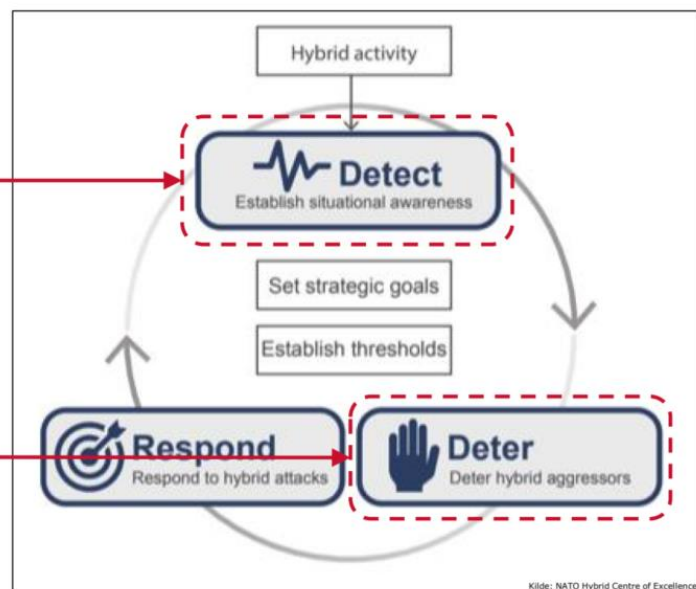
Hybrid activity

Detect
Establish situational awareness

Set strategic goals

Establish thresholds

Respond
Respond to hybrid attacks

Deter
Deter hybrid aggressors

Kilde: NATO Hybrid Centre of Excellence